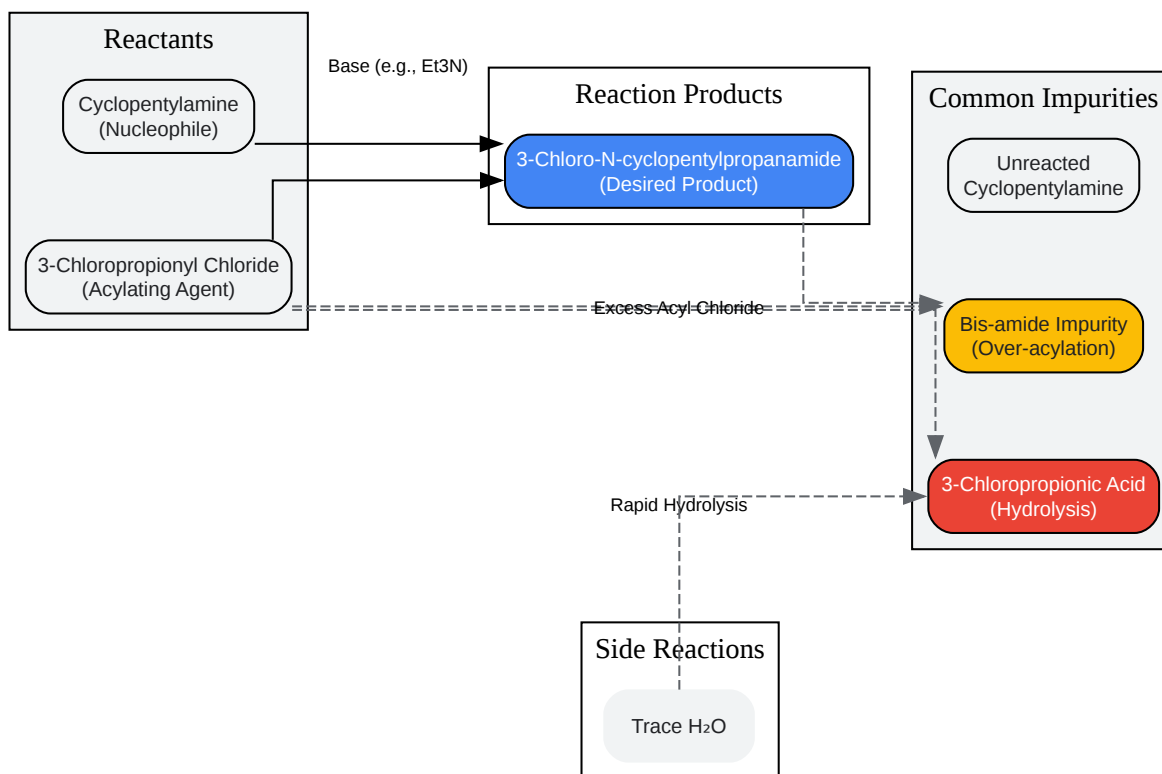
Reactants

Cyclopentylamine
(Nucleophile)

3-Chloropropionyl Chloride
(Acylating Agent)

Base (e.g., Et3N)

Reaction Products

3-Chloro-N-cyclopentylpropanamide
(Desired Product)

Common Impurities

Unreacted
Cyclopentylamine

Excess Acyl Chloride

Bis-amide Impurity
(Over-acylation)

3-Chloropropionic Acid
(Hydrolysis)

Rapid Hydrolysis

Side Reactions

Trace $H_2O$